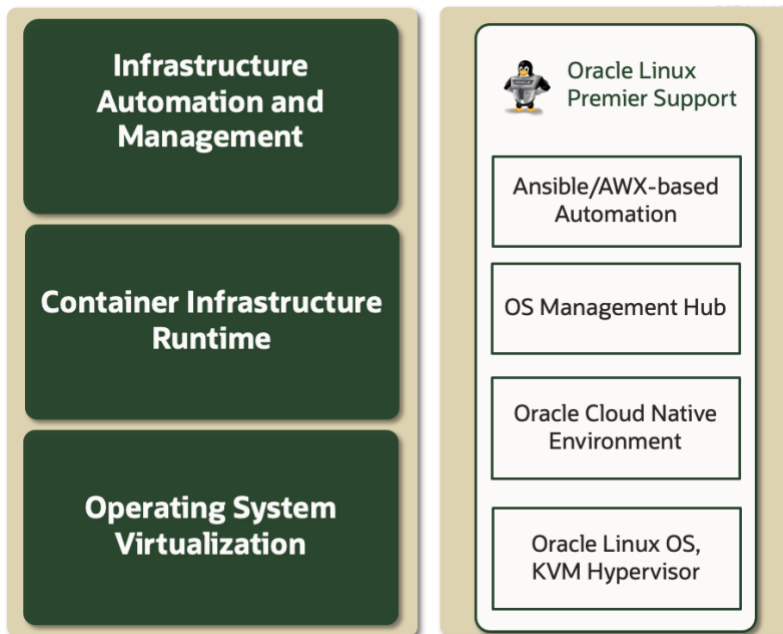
Infrastructure Automation and Management

Container Infrastructure Runtime

Operating System Virtualization

Oracle Linux Premier Support

Ansible/AWX-based Automation

OS Management Hub

Oracle Cloud Native Environment

Oracle Linux OS, KVM Hypervisor